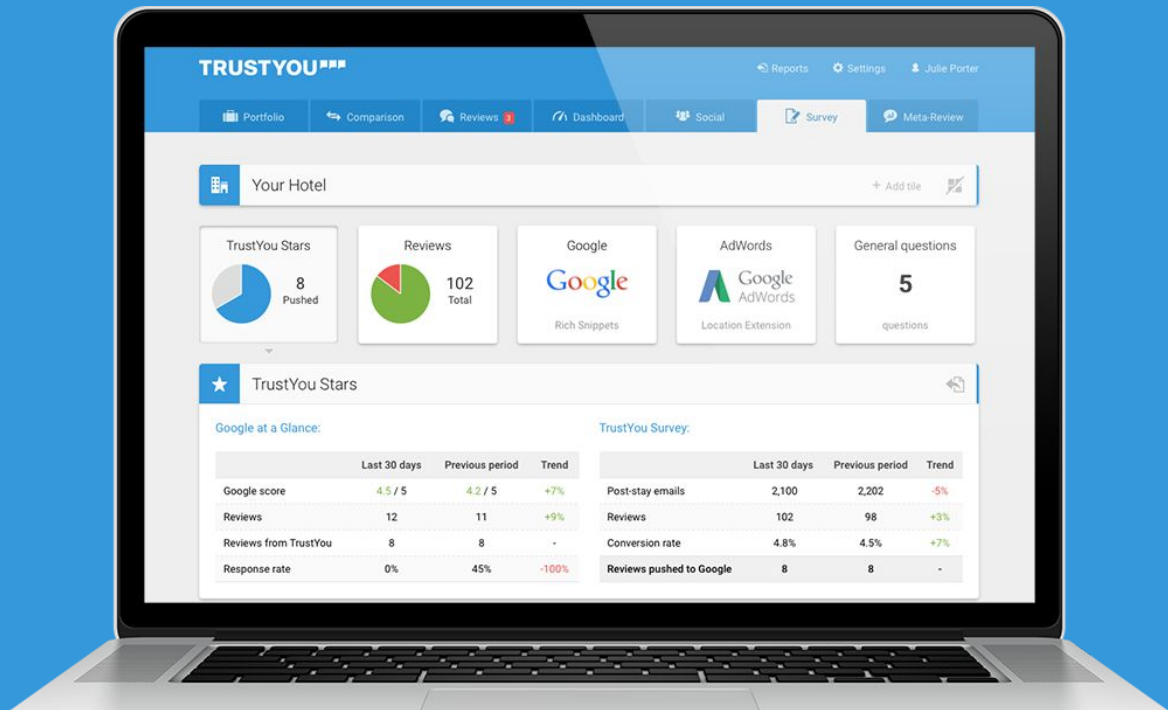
TRUSTYOU

Reports Settings Julie Porter

Portfolio Comparison Reviews 3 Dashboard Social Survey Meta-Review

Your Hotel

+ Add tile

TrustYou Stars
8
Pushed

Reviews
102
Total

Google
Google
Rich Snippets

AdWords
Google AdWords
Location Extension

General questions
5
questions

TrustYou Stars

Google at a Glance:

| | Last 30 days | Previous period | Trend |
|---|---|---|---|
| Google score | 4.5 / 5 | 4.2 / 5 | +7% |
| Reviews | 12 | 11 | +9% |
| Reviews from TrustYou | 8 | 8 | - |
| Response rate | 0% | 45% | -100% |

TrustYou Survey:

| | Last 30 days | Previous period | Trend |
|---|---|---|---|
| Post-stay emails | 2,100 | 2,202 | -5% |
| Reviews | 102 | 98 | +3% |
| Conversion rate | 4.8% | 4.5% | +7% |
| Reviews pushed to Google | 8 | 8 | - |